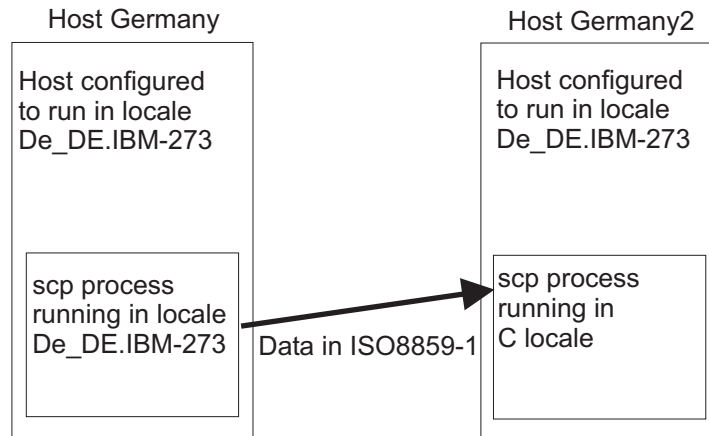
Host Germany

Host configured to run in locale De_DE.IBM-273

scp process running in locale De_DE.IBM-273

Data in ISO8859-1

Host Germany2

Host configured to run in locale De_DE.IBM-273

scp process running in C locale